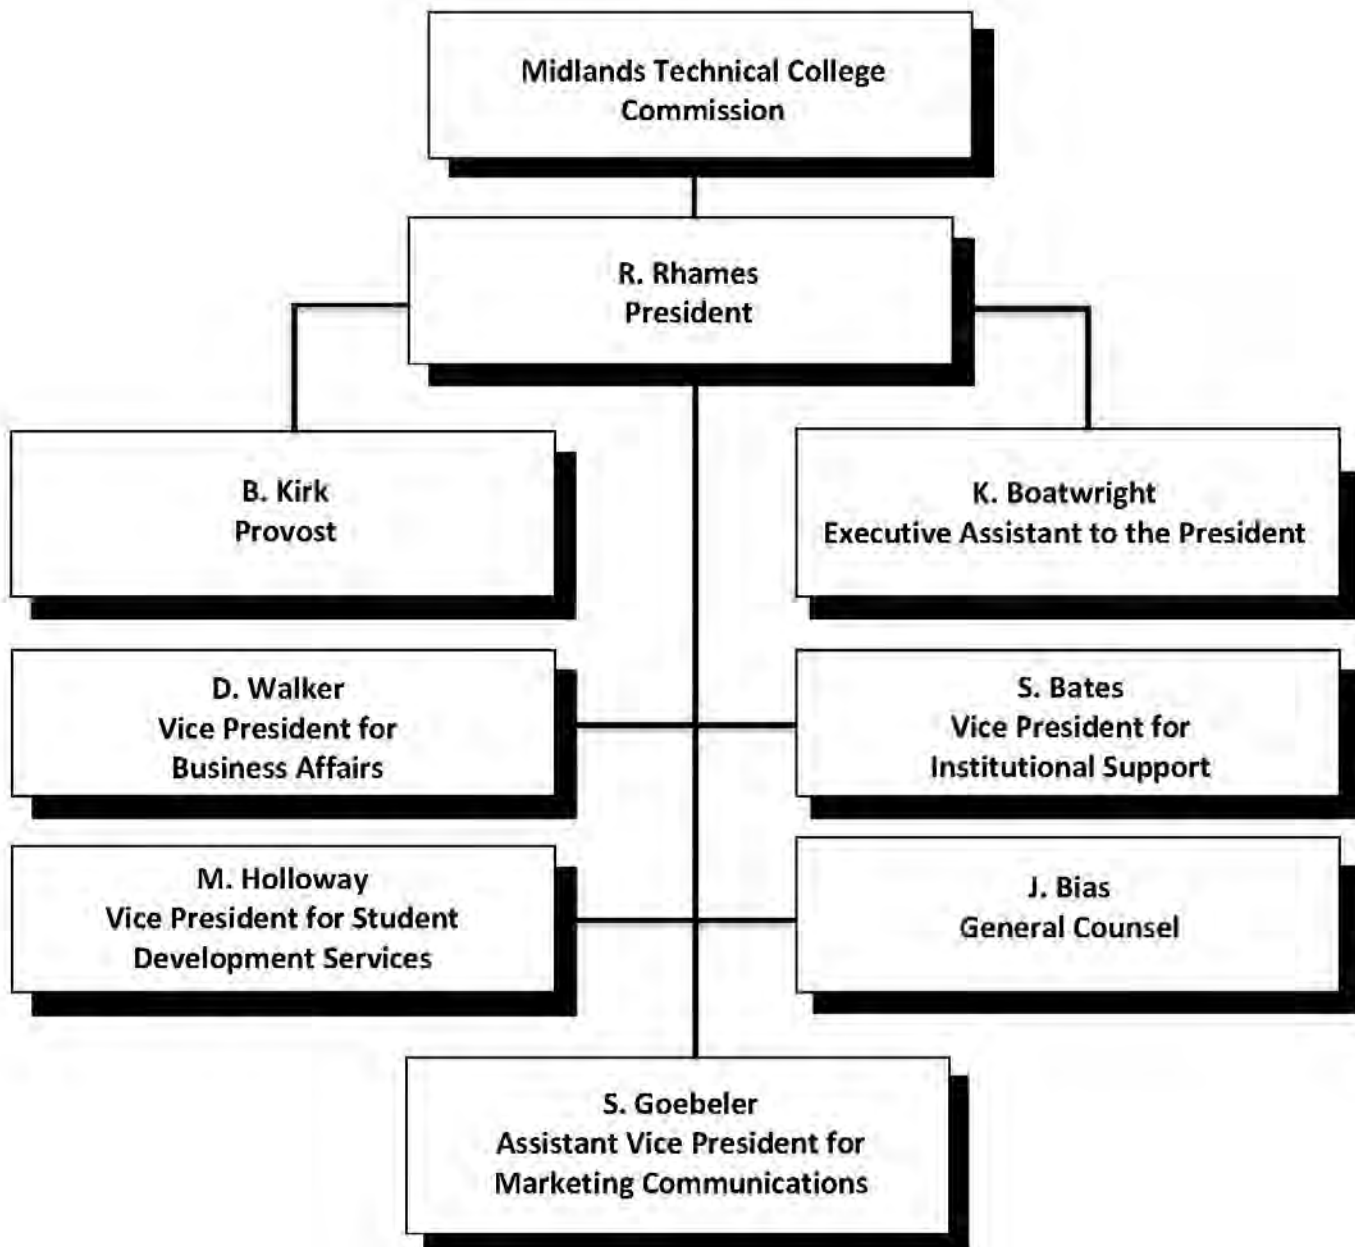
Midlands Technical College Commission

R. Rhames
President

B. Kirk
Provost

K. Boatwright
Executive Assistant to the President

D. Walker
Vice President for Business Affairs

S. Bates
Vice President for Institutional Support

M. Holloway
Vice President for Student Development Services

J. Bias
General Counsel

S. Goebeler
Assistant Vice President for Marketing Communications